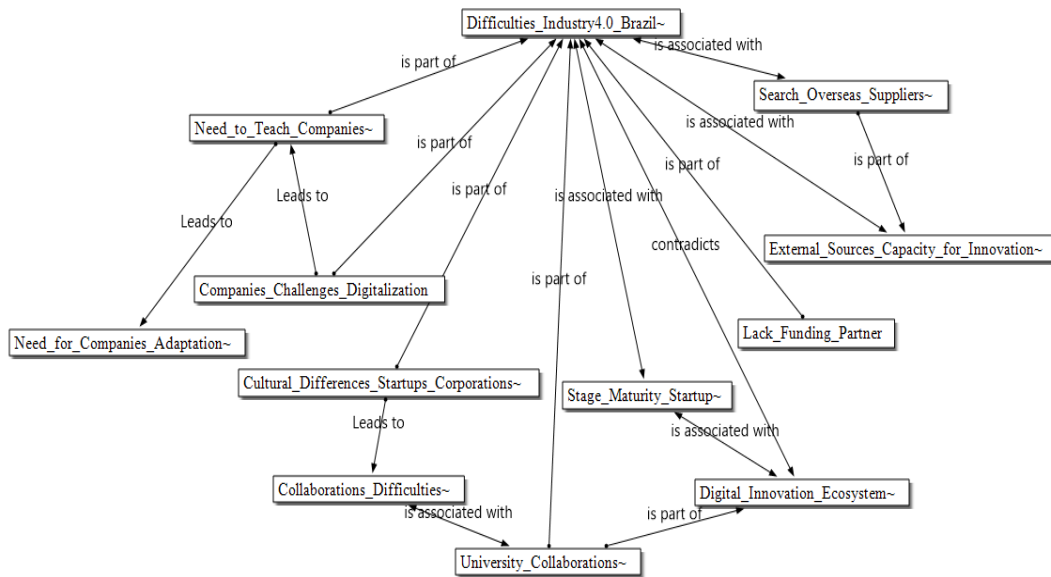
Difficulties_Industry4.0_Brazil~

is part of

is associated with

Search_Overseas_Suppliers~

Need_to_Teach_Companies~

is associated with

is part of

is part of

is part of

Leads to

is part of

Leads to

is associated with

External_Sources_Capacity_for_Innovation~

contradicts

Companies_Challenges_Digitalization

is part of

Lack_Funding_Partner

Need_for_Companies_Adaptation~

Cultural_Differences_Startups_Corporations~

Stage_Maturity_Startup~

Leads to

is associated with

Collaborations_Difficulties~

Digital_Innovation_Ecosystem~

is associated with

is part of

University_Collaborations~